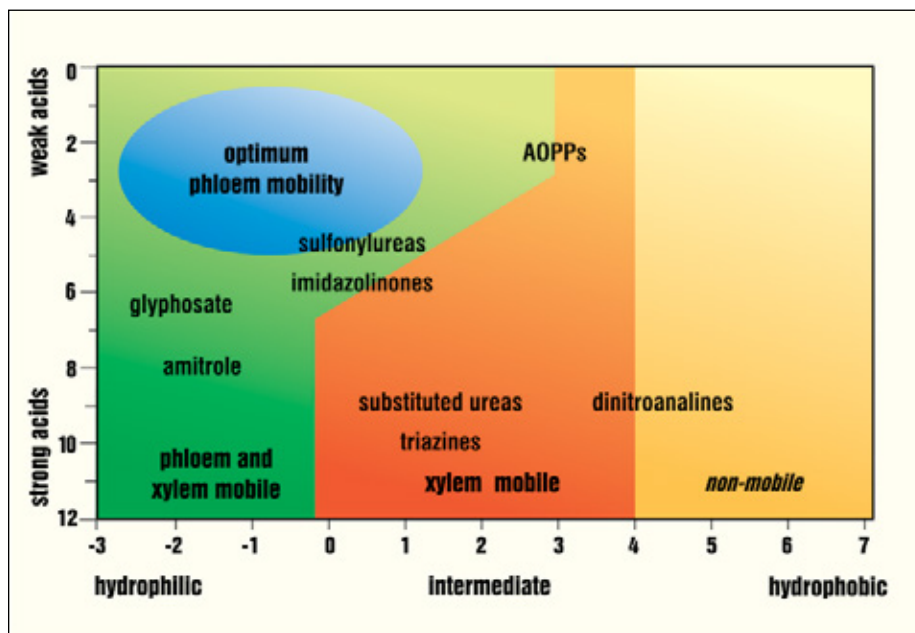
weak acids

strong acids

0
2
4
6
8
10
12

optimum phloem mobility

AOPPs

sulfonylureas

imidazolinones

glyphosate

amitrole

substituted ureas

dinitroanalines

triazines

phloem and xylem mobile

xylem mobile

non-mobile

-3
-2
-1
0
1
2
3
4
5
6
7

hydrophilic

intermediate

hydrophobic